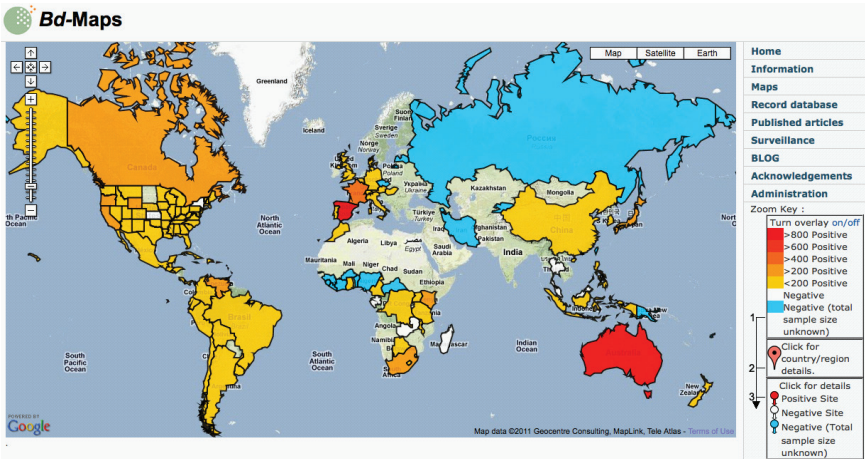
Bd-Maps

Map Satellite Earth

Greenland
Iceland
Sverige
Suomi Finland
Norge
Россия
Canada
Kazakhstan
Mongolia
Україна Ukraine
Türkiye
Iraq
Iran
Afghanistan
Pakistan
China
India
Algeria
Libya
Egypt
Saudi Arabia
Mauritania
Mali
Niger
Chad
Sudan
Ethiopia
Angola
Indonesia
Brasil
Peru
Bolivia
Namibia
Madagascar
Australia
New Zealand
North Atlantic Ocean
North Pacific Ocean
South Pacific Ocean
South Atlantic Ocean
Indian Ocean

POWERED BY Google

Map data ©2011 Geocentre Consulting, MapLink, Tele Atlas - Terms of Use

Home
Information
Maps
Record database
Published articles
Surveillance
BLOG
Acknowledgements
Administration

Zoom Key :
Turn overlay on/off
>800 Positive
>600 Positive
>400 Positive
>200 Positive
<200 Positive
Negative
Negative (total sample size unknown)

1
Click for country/region details.
2
Click for details
3
Positive Site
Negative Site
Negative (Total sample size unknown)